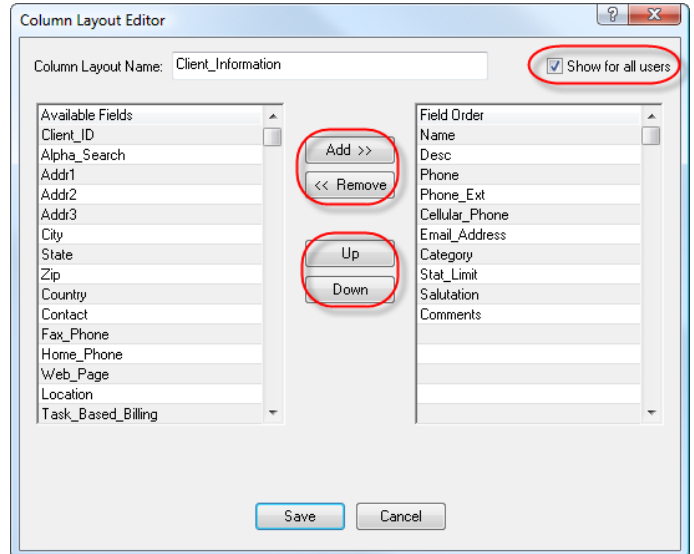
Column Layout Editor

?

X

Column Layout Name: Client_Information

Show for all users

Available Fields
Client_ID
Alpha_Search
Addr1
Addr2
Addr3
City
State
Zip
Country
Contact
Fax_Phone
Home_Phone
Web_Page
Location
Task_Based_Billing

Add >>

<< Remove

Up

Down

Field Order
Name
Desc
Phone
Phone_Ext
Cellular_Phone
Email_Address
Category
Stat_Limit
Salutation
Comments

Save

Cancel